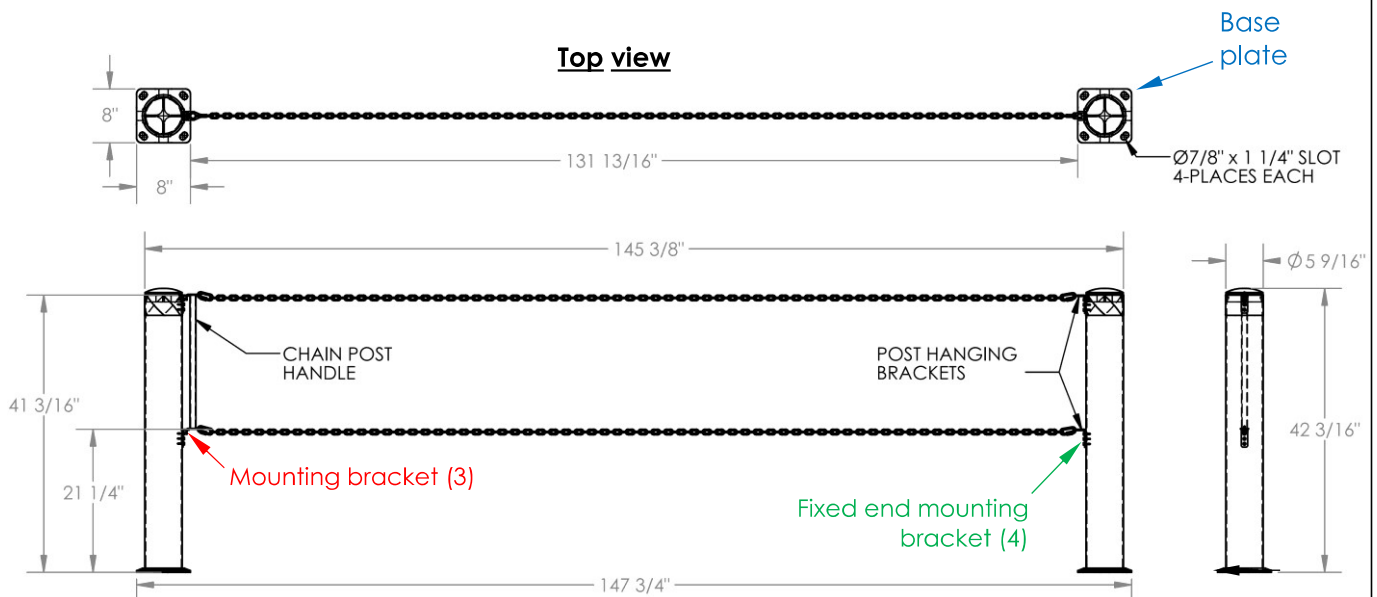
Top view

Base plate

8"

8"

131 13/16"

Ø7/8" x 1 1/4" SLOT 4-PLACES EACH

145 3/8"

Ø 5 9/16"

CHAIN POST HANDLE

POST HANGING BRACKETS

41 3/16"

42 3/16"

Mounting bracket (3)

21 1/4"

Fixed end mounting bracket (4)

147 3/4"